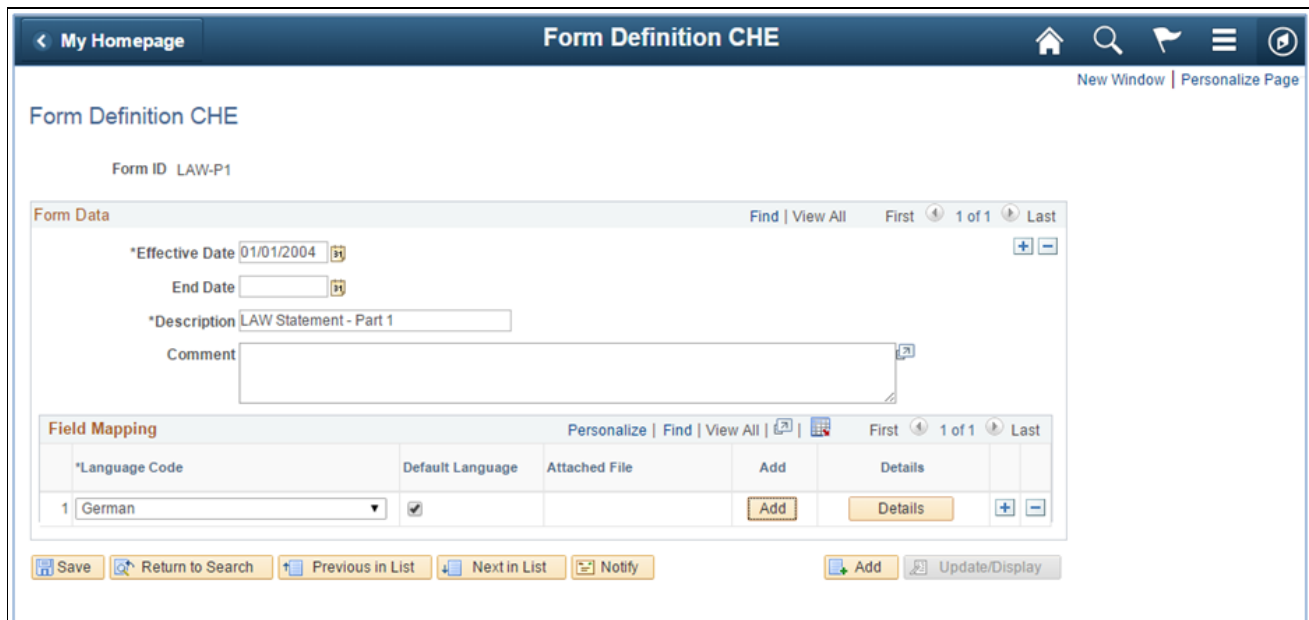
My Homepage

Form Definition CHE

New Window | Personalize Page

Form Definition CHE

Form ID LAW-P1

Form Data

Find | View All First 1 of 1 Last

*Effective Date 01/01/2004

End Date

*Description LAW Statement - Part 1

Comment

Field Mapping

Personalize | Find | View All | First 1 of 1 Last

| | *Language Code | Default Language | Attached File | Add | Details |
|---|---|---|---|---|---|
| 1 | German | ✔ | | Add | Details |

Save Return to Search Previous in List Next in List Notify Add Update/Display